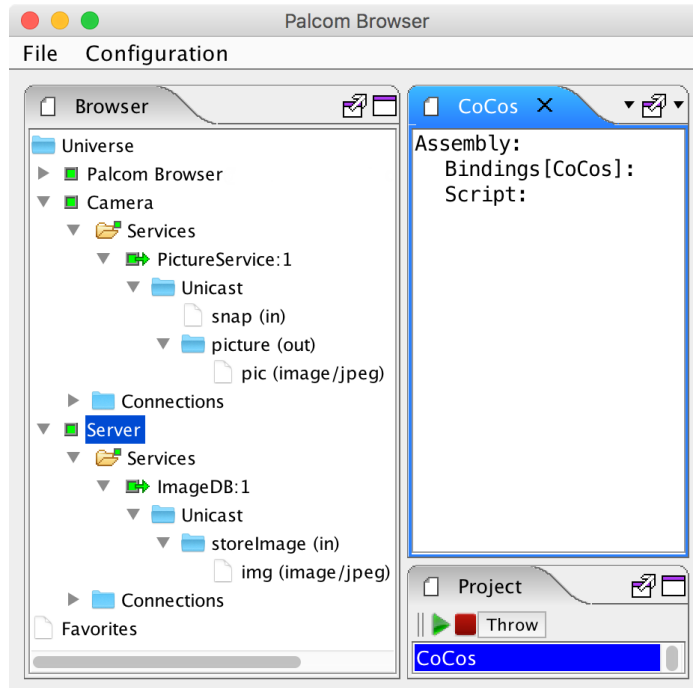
Palcom Browser

File Configuration

Browser

Universe
Palcom Browser
Camera
Services
PictureService:1
Unicast
snap (in)
picture (out)
pic (image/jpeg)
Connections
Server
Services
ImageDB:1
Unicast
storeImage (in)
img (image/jpeg)
Connections
Favorites

CoCos ×

Assembly:
Bindings[CoCos]:
Script:

Project

Throw

CoCos